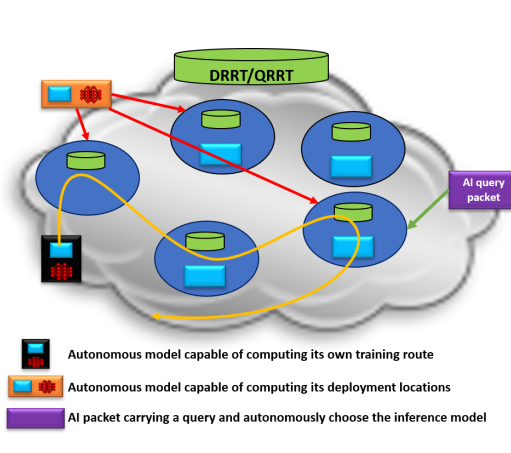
DRRT/QRRT

AI query packet

Autonomous model capable of computing its own training route

Autonomous model capable of computing its deployment locations

AI packet carrying a query and autonomously choose the inference model